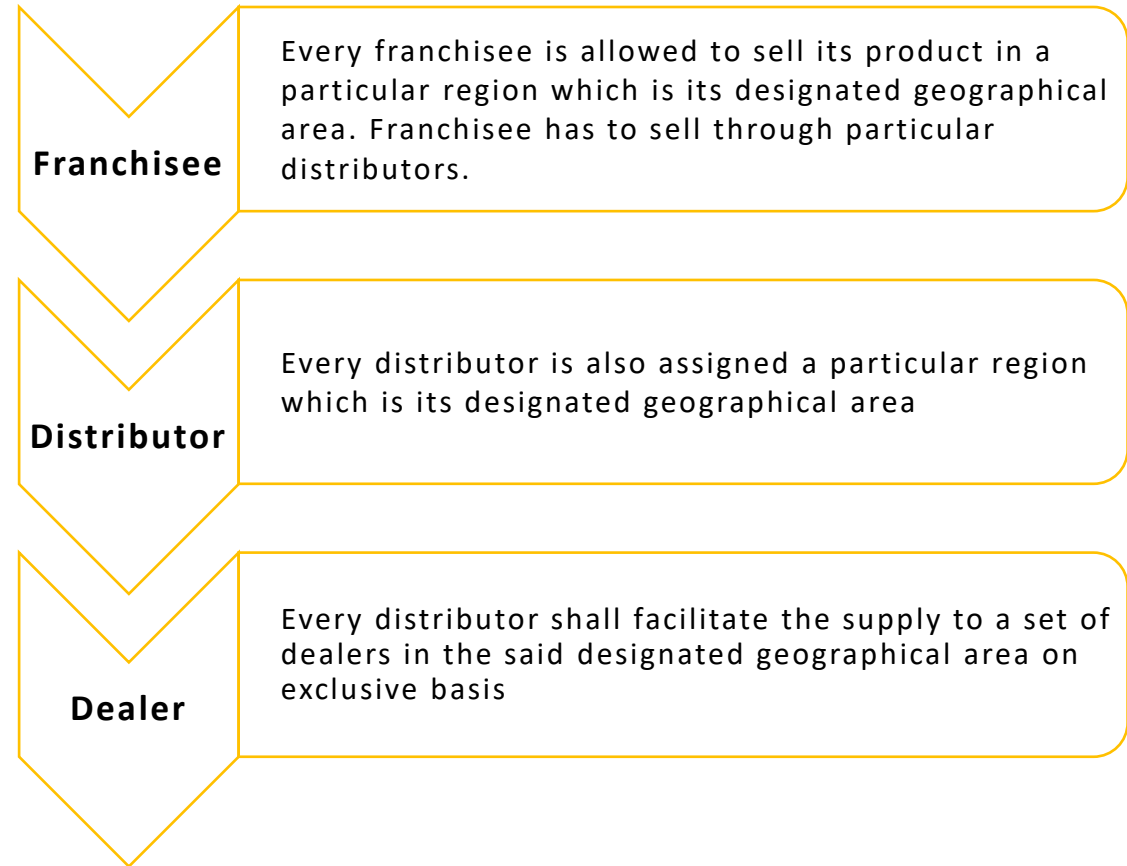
Franchisee

Every franchisee is allowed to sell its product in a particular region which is its designated geographical area. Franchisee has to sell through particular distributors.

Distributor

Every distributor is also assigned a particular region which is its designated geographical area

Dealer

Every distributor shall facilitate the supply to a set of dealers in the said designated geographical area on exclusive basis